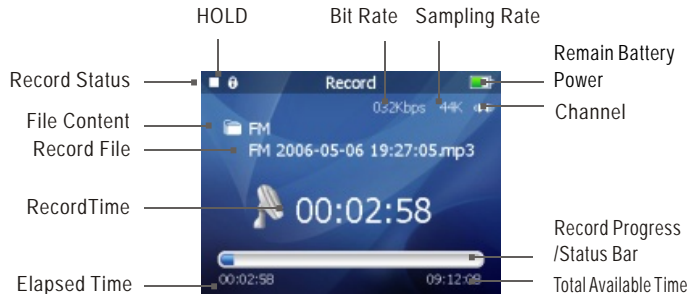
HOLD
Bit Rate
Sampling Rate
Remain Battery Power
Record Status
Record
032Kbps 44K
Channel
File Content
FM
Record File
FM 2006-05-06 19:27:05.mp3
RecordTime
00:02:58
Record Progress /Status Bar
Elapsed Time
00:02:58
09:12:08
Total Available Time